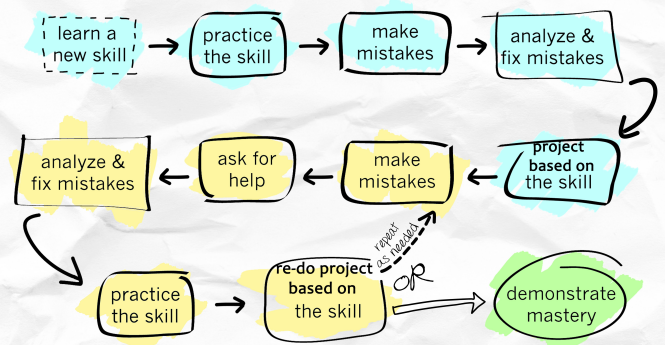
learn a new skill

practice the skill

make mistakes

analyze & fix mistakes

project based on the skill

make mistakes

ask for help

analyze & fix mistakes

practice the skill

re-do project based on the skill

repeat as needed

OR

demonstrate mastery